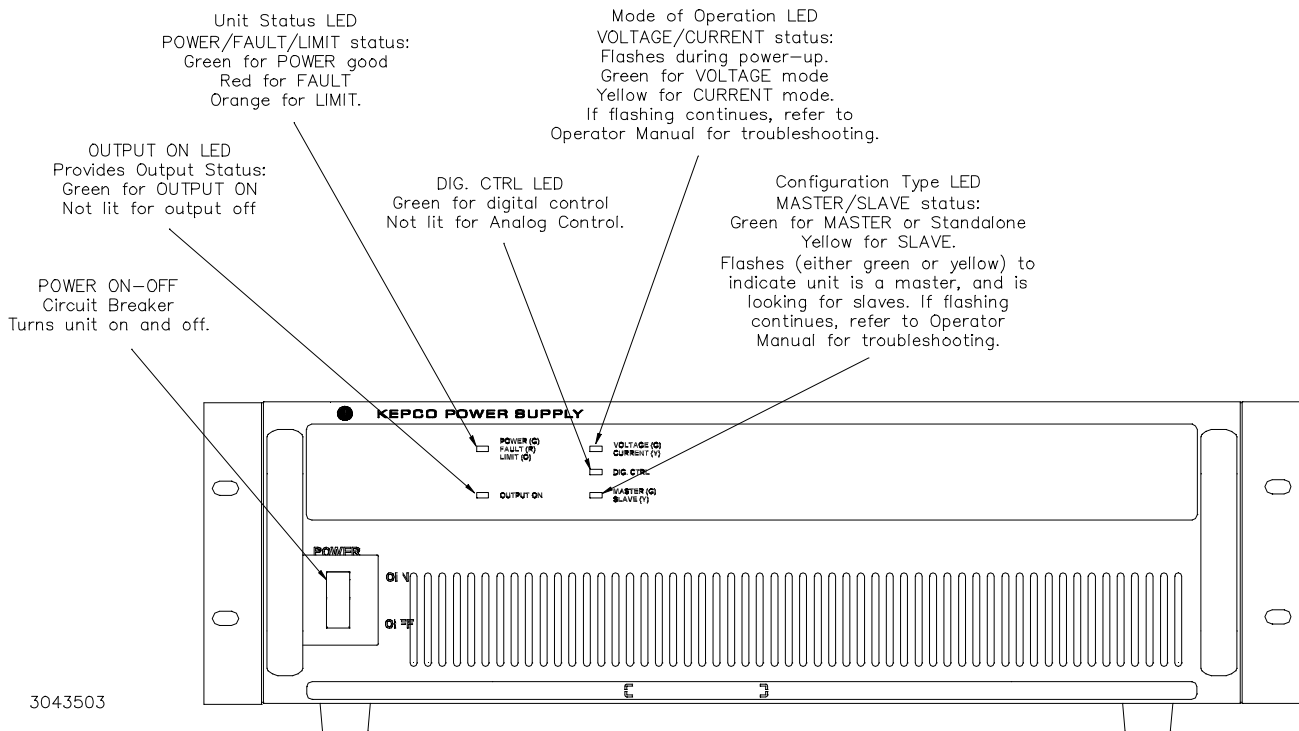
Unit Status LED
POWER/FAULT/LIMIT status:
Green for POWER good
Red for FAULT
Orange for LIMIT.

Mode of Operation LED
VOLTAGE/CURRENT status:
Flashes during power-up.
Green for VOLTAGE mode
Yellow for CURRENT mode.
If flashing continues, refer to Operator Manual for troubleshooting.

OUTPUT ON LED
Provides Output Status:
Green for OUTPUT ON
Not lit for output off

DIG. CTRL LED
Green for digital control
Not lit for Analog Control.

Configuration Type LED
MASTER/SLAVE status:
Green for MASTER or Standalone
Yellow for SLAVE.
Flashes (either green or yellow) to indicate unit is a master, and is looking for slaves. If flashing continues, refer to Operator Manual for troubleshooting.

POWER ON-OFF
Circuit Breaker
Turns unit on and off.

KEPCO POWER SUPPLY

POWER (G)
FAULT (R)
LIMIT (O)

VOLTAGE (G)
CURRENT (Y)

DIG. CTRL

OUTPUT ON

MASTER (G)
SLAVE (Y)

POWER
ON
OFF

3043503